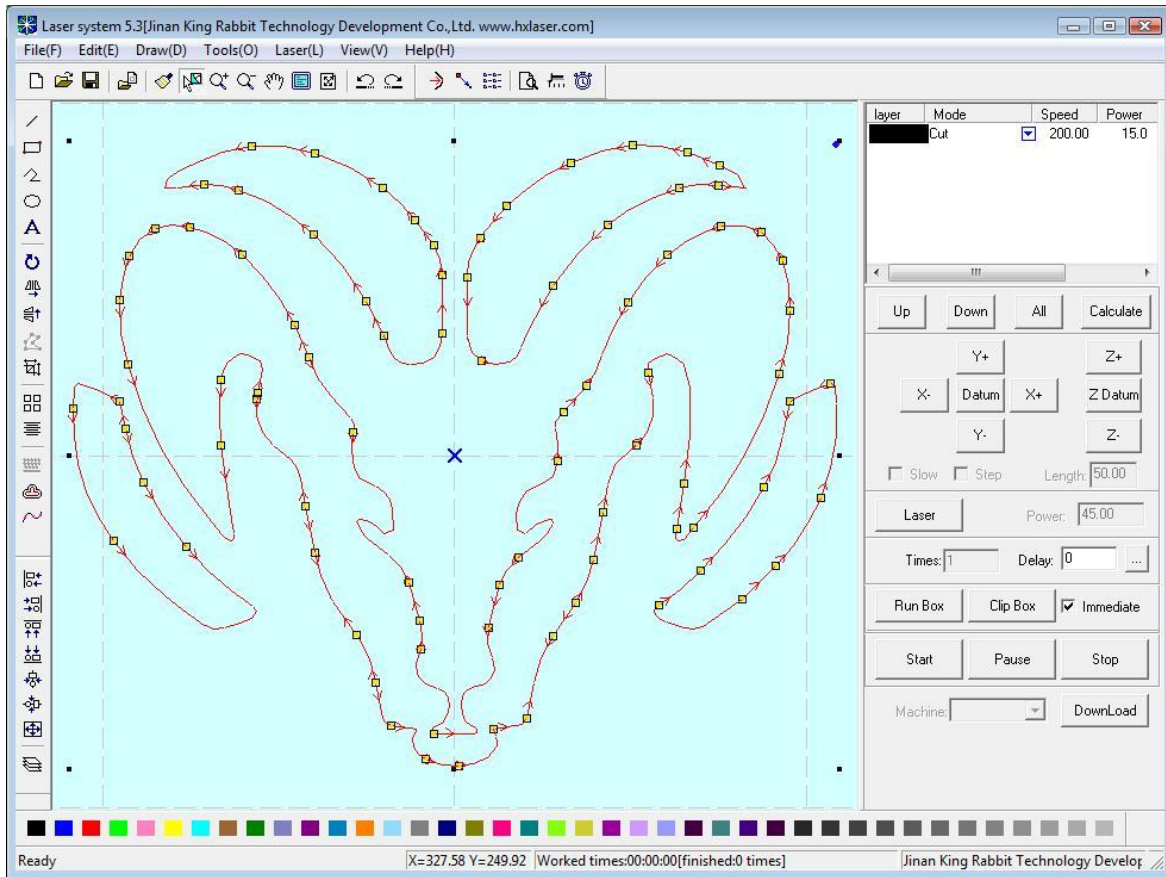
Laser system 5.3[Jinan King Rabbit Technology Development Co.,Ltd. www.hxlaser.com]

File(F) Edit(E) Draw(D) Tools(O) Laser(L) View(V) Help(H)

| layer | Mode | Speed | Power |
|---|---|---|---|
| | Cut | 200.00 | 15.0 |

Up Down All Calculate

Y+ Z+
X- Datum X+ Z Datum
Y- Z-

Slow Step Length: 50.00

Laser Power: 45.00

Times: 1 Delay: 0 ...

Run Box Clip Box Immediate

Start Pause Stop

Machine: DownLoad

Ready X=327.58 Y=249.92 Worked times:00:00:00[finished:0 times] Jinan King Rabbit Technology Develop